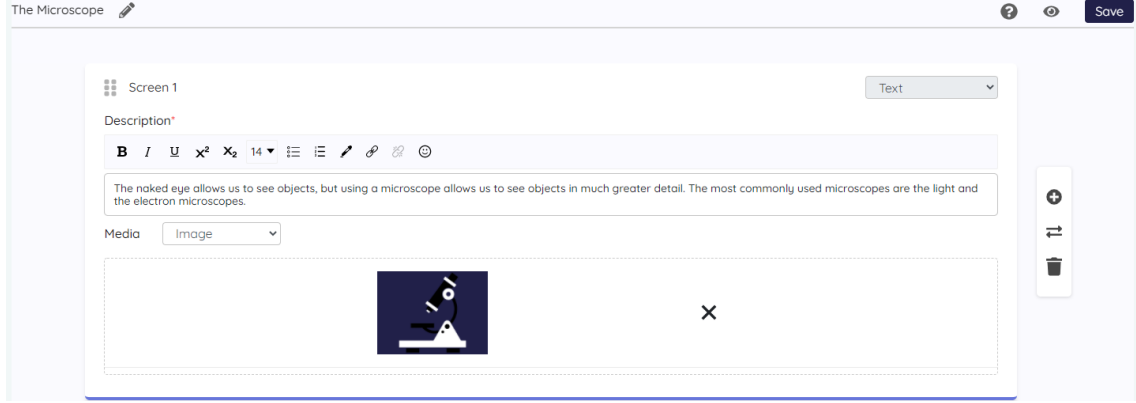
The Microscope

Save

Screen 1

Text

Description*

B I U $x^2$ $X_2$ 14

The naked eye allows us to see objects, but using a microscope allows us to see objects in much greater detail. The most commonly used microscopes are the light and the electron microscopes.

Media Image

×